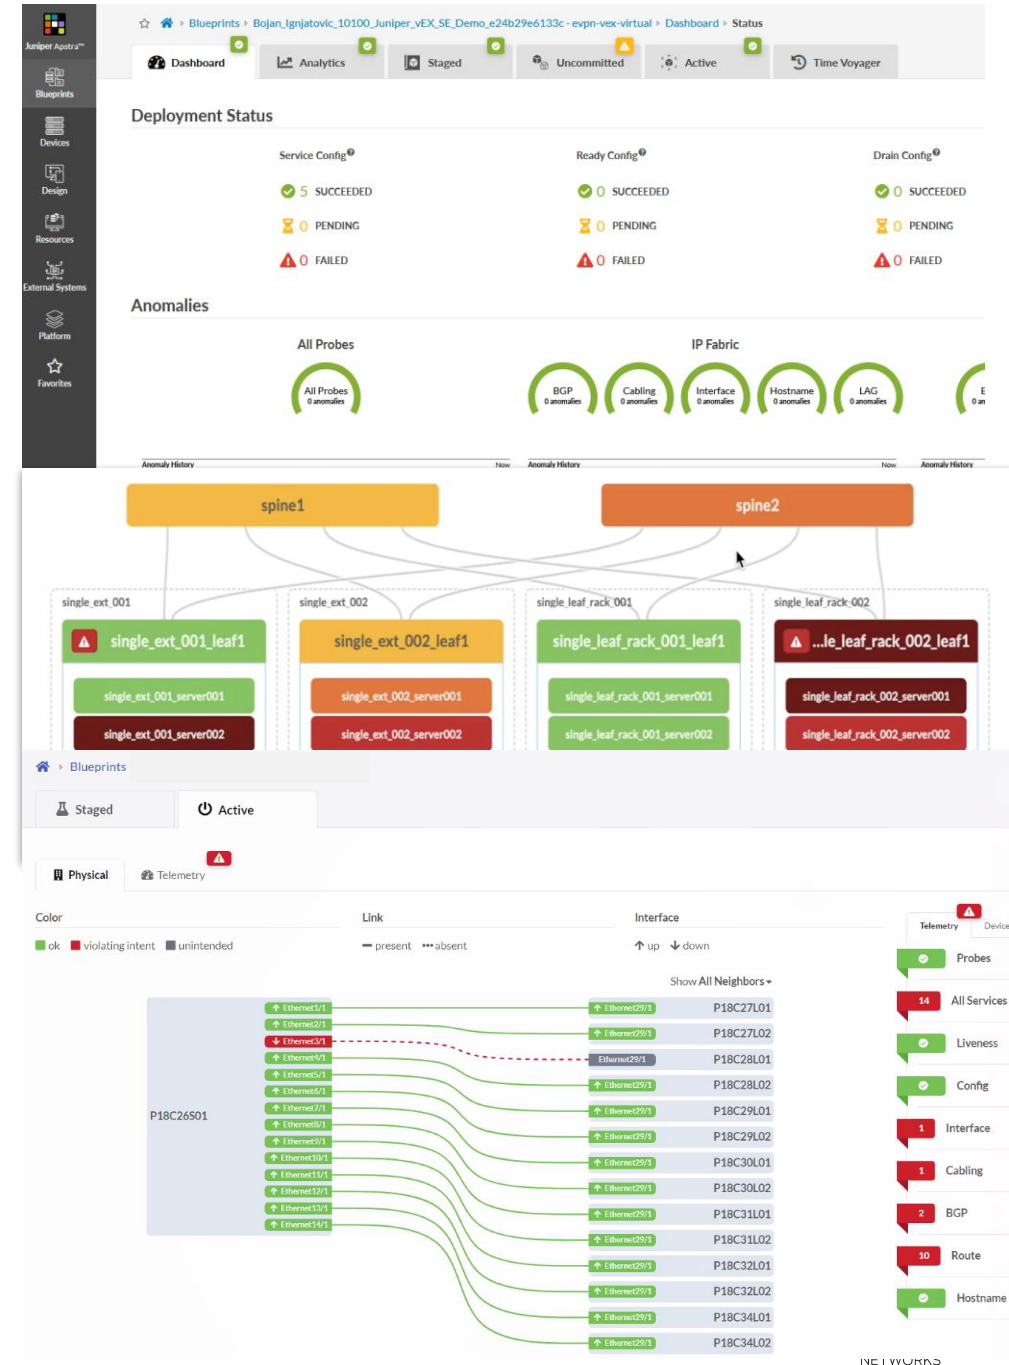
Juniper Apstra™
Blueprints
Devices
Design
Resources
External Systems
Platform
Favorites

Blueprints ▸ Bojan_Ignjatovic_10100_Juniper_vEX_SE_Demo_e24b29e6133c - evpn-vex-virtual ▸ Dashboard ▸ Status

Dashboard | Analytics | Staged | Uncommitted | Active | Time Voyager

Deployment Status

Service Config
5 SUCCEEDED
0 PENDING
0 FAILED

Ready Config
0 SUCCEEDED
0 PENDING
0 FAILED

Drain Config
0 SUCCEEDED
0 PENDING
0 FAILED

Anomalies

All Probes
All Probes 0 anomalies

IP Fabric
BGP 0 anomalies
Cabling 0 anomalies
Interface 0 anomalies
Hostname 0 anomalies
LAG 0 anomalies

Anomaly History Now
Anomaly History Now
Anomaly History

spine1
spine2

single_ext_001
single_ext_001_leaf1
single_ext_001_server001
single_ext_001_server002

single_ext_002
single_ext_002_leaf1
single_ext_002_server001
single_ext_002_server002

single_leaf_rack_001
single_leaf_rack_001_leaf1
single_leaf_rack_001_server001
single_leaf_rack_001_server002

single_leaf_rack_002
...le_leaf_rack_002_leaf1
single_leaf_rack_002_server001
single_leaf_rack_002_server002

Blueprints

Staged | Active

Physical | Telemetry

Color
ok  violating intent  unintended

Link
present  absent

Interface
up  down

Show All Neighbors

P18C26S01

Ethernet1/1
Ethernet2/1
Ethernet3/1
Ethernet4/1
Ethernet5/1
Ethernet6/1
Ethernet7/1
Ethernet8/1
Ethernet9/1
Ethernet10/1
Ethernet11/1
Ethernet12/1
Ethernet13/1
Ethernet14/1

Ethernet29/1 P18C27L01
Ethernet29/1 P18C27L02
Ethernet29/1 P18C28L01
Ethernet29/1 P18C28L02
Ethernet29/1 P18C29L01
Ethernet29/1 P18C29L02
Ethernet29/1 P18C30L01
Ethernet29/1 P18C30L02
Ethernet29/1 P18C31L01
Ethernet29/1 P18C31L02
Ethernet29/1 P18C32L01
Ethernet29/1 P18C32L02
Ethernet29/1 P18C34L01
Ethernet29/1 P18C34L02

Telemetry  Device
Probes
14 All Services
Liveness
Config
1 Interface
1 Cabling
2 BGP
10 Route
Hostname

NETWORKS